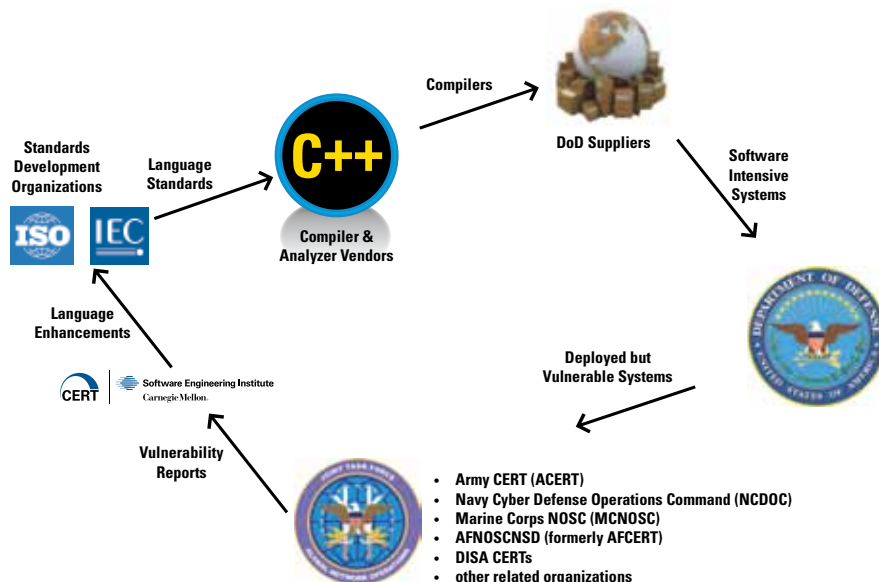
Standards Development Organizations

ISO

IEC

Language Standards

C++

Compiler & Analyzer Vendors

Compilers

DoD Suppliers

Software Intensive Systems

DEPARTMENT OF DEFENSE UNITED STATES OF AMERICA

Deployed but Vulnerable Systems

Language Enhancements

CERT

Software Engineering Institute

Carnegie Mellon.

Vulnerability Reports

JOINT TASK FORCE GLOBAL NETWORK OPERATIONS

- Army CERT (ACERT)
- Navy Cyber Defense Operations Command (NCDOC)
- Marine Corps NOSC (MCNOSC)
- AFNOSCNSD (formerly AFCERT)
- DISA CERTs
- other related organizations